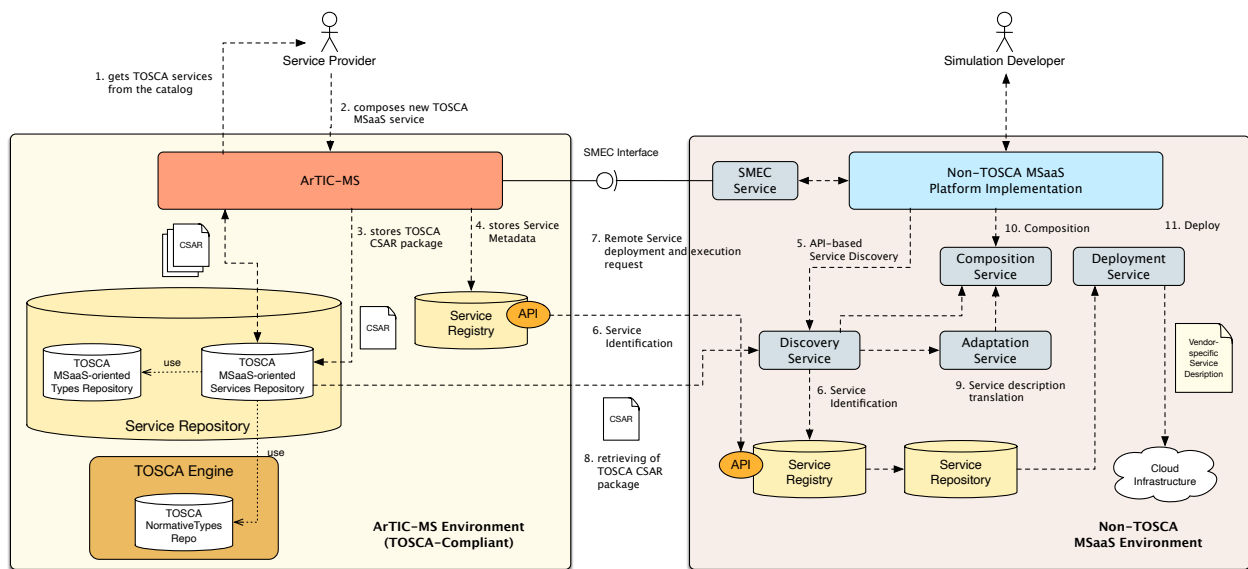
Service Provider

Simulation Developer

1. gets TOSCA services from the catalog

2. composes new TOSCA MSaaS service

SMEC Interface

ArTIC-MS

SMEC Service

Non-TOSCA MSaaS Platform Implementation

3. stores TOSCA CSAR package

4. stores Service Metadata

7. Remote Service deployment and execution request

5. API-based Service Discovery

10. Composition

11. Deploy

CSAR

Composition Service

Deployment Service

Service Registry

API

CSAR

6. Service Identification

Discovery Service

Adaptation Service

Vendor-specific Service Desription

TOSCA MSaaS-oriented Types Repository

use

TOSCA MSaaS-oriented Services Repository

Service Repository

6. Service Identification

9. Service description translation

CSAR

use

TOSCA Engine

8. retrieving of TOSCA CSAR package

API

Service Registry

Service Repository

Cloud Infrastructure

TOSCA NormativeTypes Repo

ArTIC-MS Environment (TOSCA-Compliant)

Non-TOSCA MSaaS Environment